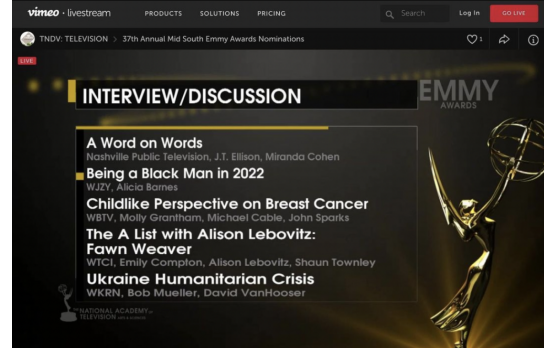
vimeo · livestream PRODUCTS SOLUTIONS PRICING Search Log In GO LIVE

TNDV: TELEVISION > 37th Annual Mid South Emmy Awards Nominations

1

LIVE

INTERVIEW/DISCUSSION

EMMY AWARDS

A Word on Words
Nashville Public Television, J.T. Ellison, Miranda Cohen

Being a Black Man in 2022
WJZY, Alicia Barnes

Childlike Perspective on Breast Cancer
WBTV, Molly Grantham, Michael Cable, John Sparks

The A List with Alison Lebovitz: Fawn Weaver
WTCI, Emily Compton, Alison Lebovitz, Shaun Townley

Ukraine Humanitarian Crisis
WKRN, Bob Mueller, David VanHooser

NATIONAL ACADEMY TELEVISION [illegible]